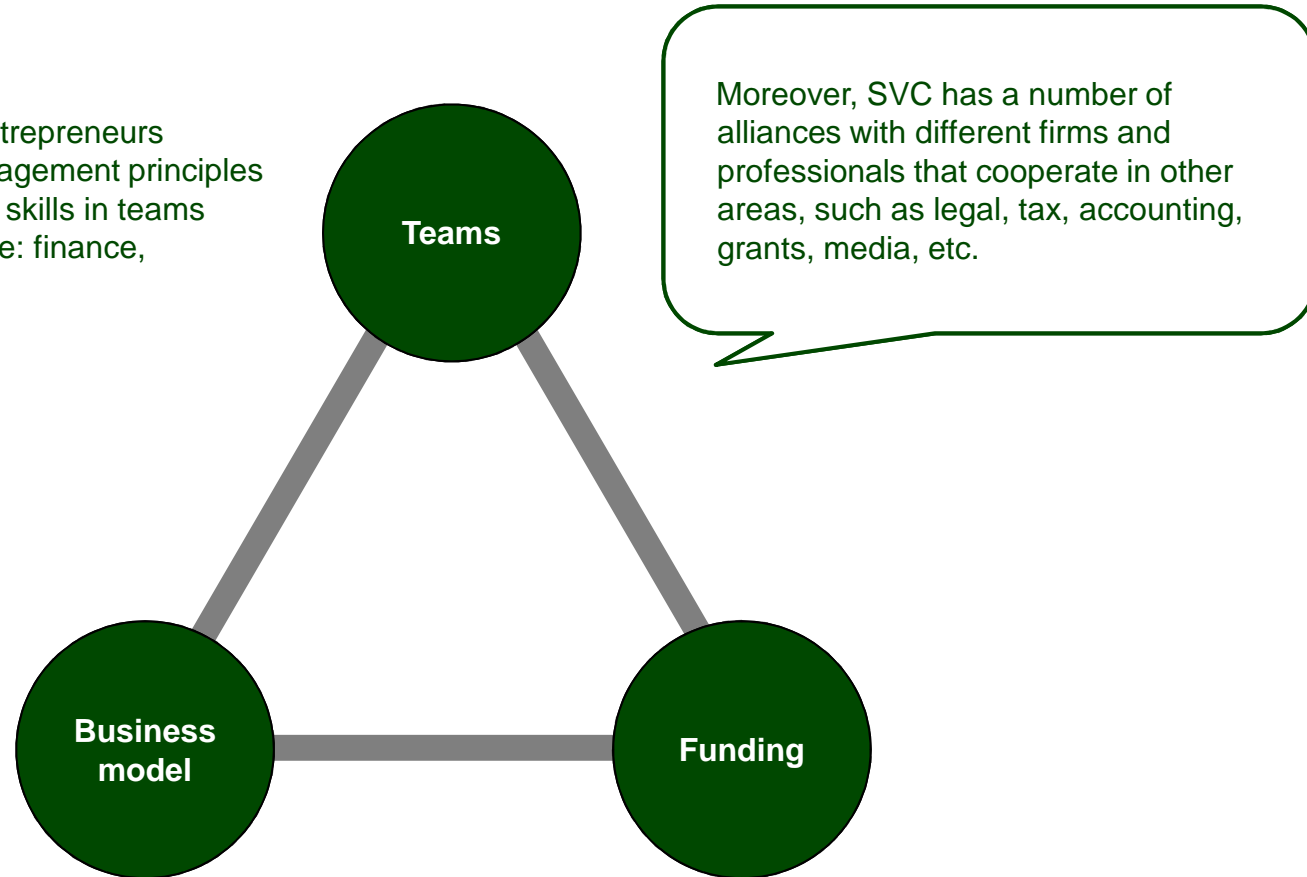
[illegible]trepreneurs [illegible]agement principles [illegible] skills in teams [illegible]e: finance,

Teams

Moreover, SVC has a number of alliances with different firms and professionals that cooperate in other areas, such as legal, tax, accounting, grants, media, etc.

Business model

Funding